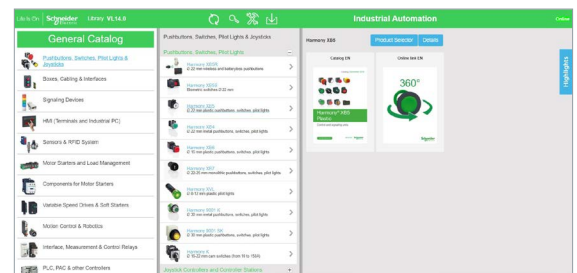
Life Is On Schneider Electric Library V1.14.0

Industrial Automation

Online

General Catalog

Pushbuttons, Switches, Pilot Lights & Joysticks

Boxes, Cabling & Interfaces

Signaling Devices

HMI (Terminals and Industrial PC)

Sensors & RFID System

Motor Starters and Load Management

Components for Motor Starters

Variable Speed Drives & Soft Starters

Motion Control & Robotics

Interface, Measurement & Control Relays

PLC, PAC & other Controllers

Pushbuttons, Switches, Pilot Lights & Joysticks

Pushbuttons, Switches, Pilot Lights

Harmony XB5R
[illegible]

Harmony XB5S
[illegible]

Harmony XB5
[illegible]

Harmony XB4
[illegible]

Harmony XB6
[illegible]

Harmony XB7
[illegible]

Harmony XVL
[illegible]

Harmony 9001 K
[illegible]

Harmony 9001 SK
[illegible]

Harmony K
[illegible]

Joystick Controllers and Controller Stations

Harmony XB5

Product Selector

Details

Catalog EN

Harmony® XB5 Plastic

Online link EN

360°

Highlights